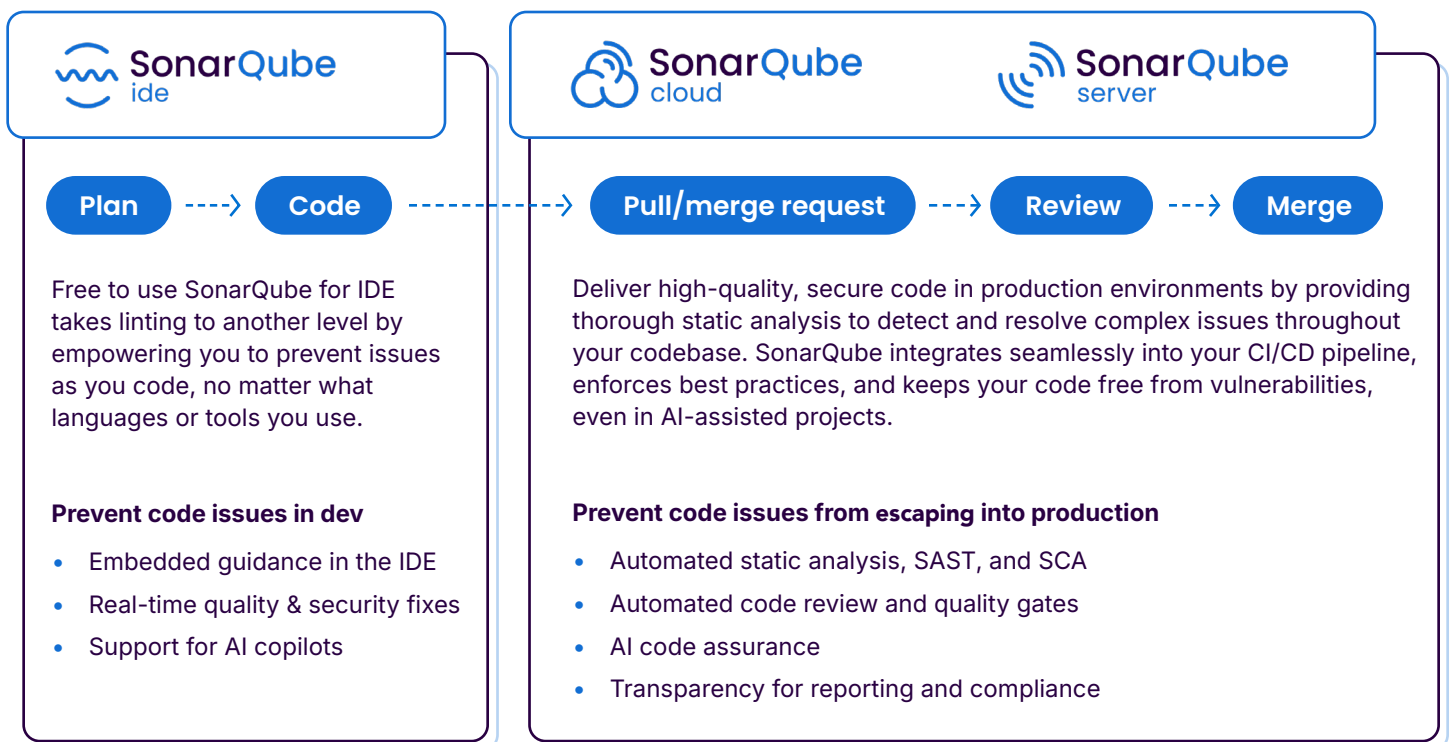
SonarQube ide

SonarQube cloud

SonarQube server

Plan

Code

Pull/merge request

Review

Merge

Free to use SonarQube for IDE takes linting to another level by empowering you to prevent issues as you code, no matter what languages or tools you use.

Prevent code issues in dev

- Embedded guidance in the IDE
- Real-time quality & security fixes
- Support for AI copilots

Deliver high-quality, secure code in production environments by providing thorough static analysis to detect and resolve complex issues throughout your codebase. SonarQube integrates seamlessly into your CI/CD pipeline, enforces best practices, and keeps your code free from vulnerabilities, even in AI-assisted projects.

Prevent code issues from escaping into production

- Automated static analysis, SAST, and SCA
- Automated code review and quality gates
- AI code assurance
- Transparency for reporting and compliance